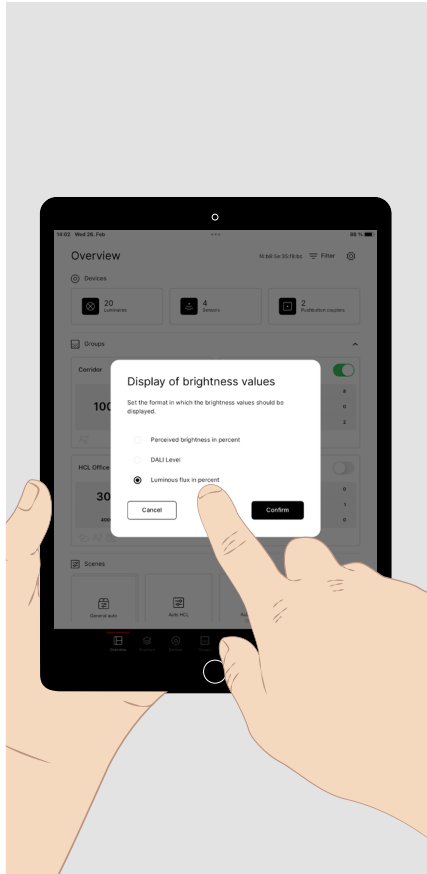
14:02 Wed 26. Feb

88 %

Overview

Filter

Devices

20
Luminaires

4
Sensors

2
Pushbutton couplers

Groups

Corridor

100

HCL Office

30

Display of brightness values

Set the format in which the brightness values should be displayed.

Perceived brightness in percent

DALI Level

Luminous flux in percent

Cancel

Confirm

Scenes

General auto

Auto HCL